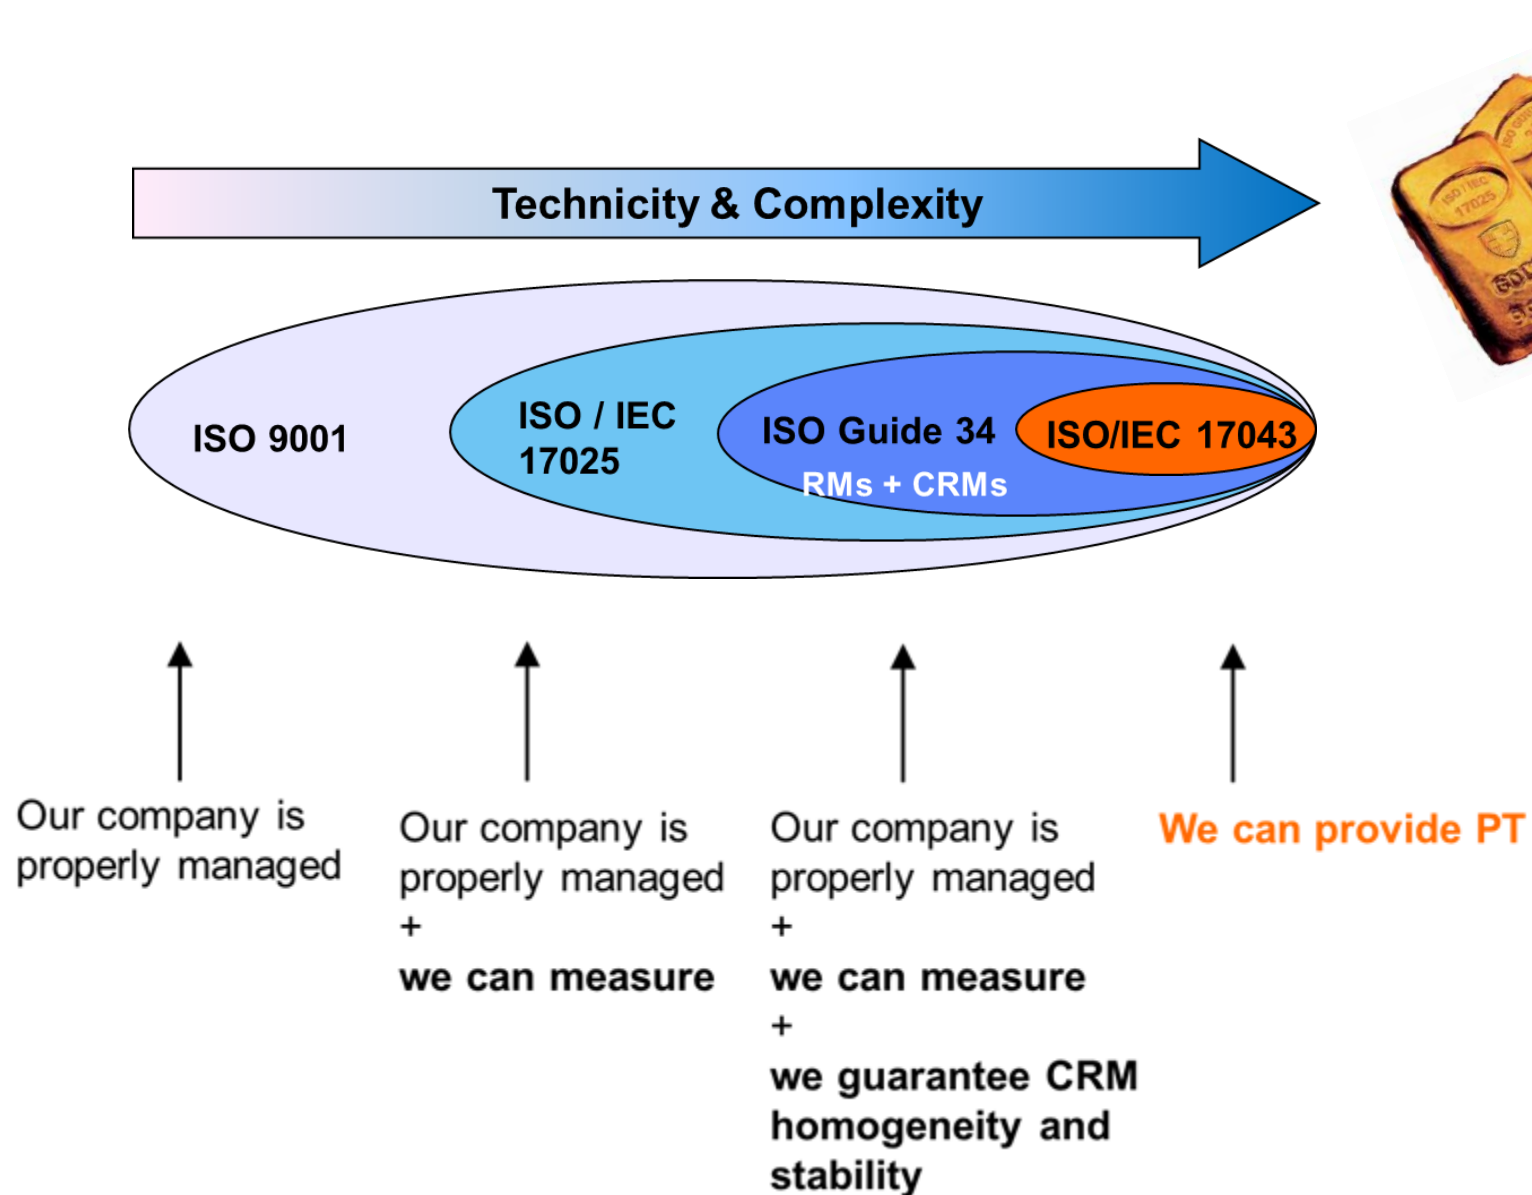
Technicity & Complexity

ISO 9001

ISO / IEC 17025

ISO Guide 34

RMs + CRMs

ISO/IEC 17043

Our company is properly managed

Our company is properly managed
+
we can measure

Our company is properly managed
+
we can measure
+
we guarantee CRM homogeneity and stability

We can provide PT